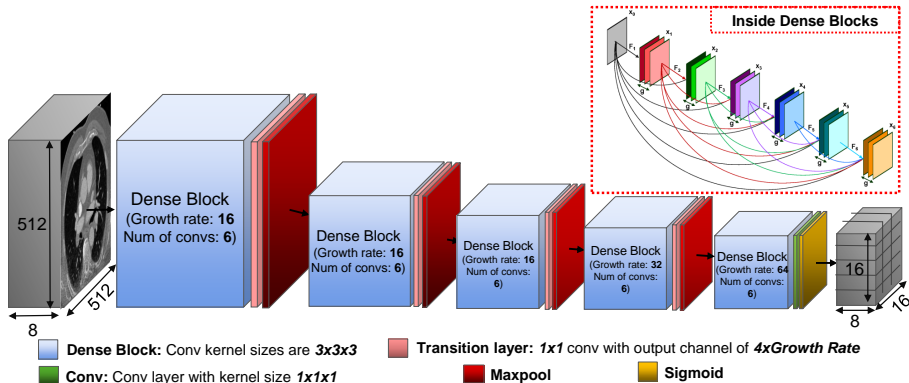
Inside Dense Blocks

$x_0$ $F_1$ $x_1$ $F_2$ $x_2$ $F_3$ $x_3$ $F_4$ $x_4$ $F_5$ $x_5$ $F_6$ $x_6$ g g g g g g

512

512

8

Dense Block (Growth rate: 16 Num of convs: 6)

Dense Block (Growth rate: 16 Num of convs: 6)

Dense Block (Growth rate: 16 Num of convs: 6)

Dense Block (Growth rate: 32 Num of convs: 6)

Dense Block (Growth rate: 64 Num of convs: 6)

16

8

16

Dense Block: Conv kernel sizes are 3x3x3

Transition layer: 1x1 conv with output channel of 4xGrowth Rate

Conv: Conv layer with kernel size 1x1x1

Maxpool

Sigmoid